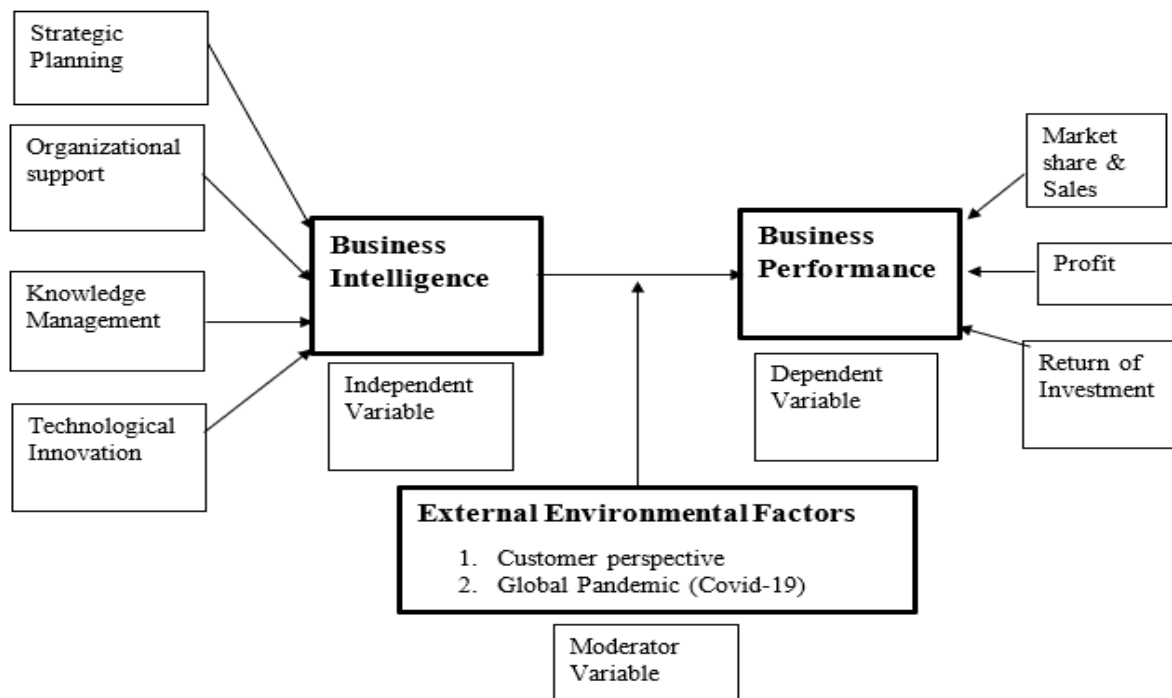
Strategic Planning

Organizational support

Knowledge Management

Technological Innovation

Business Intelligence

Independent Variable

Business Performance

Dependent Variable

Market share & Sales

Profit

Return of Investment

External Environmental Factors

1. Customer perspective
2. Global Pandemic (Covid-19)

Moderator Variable